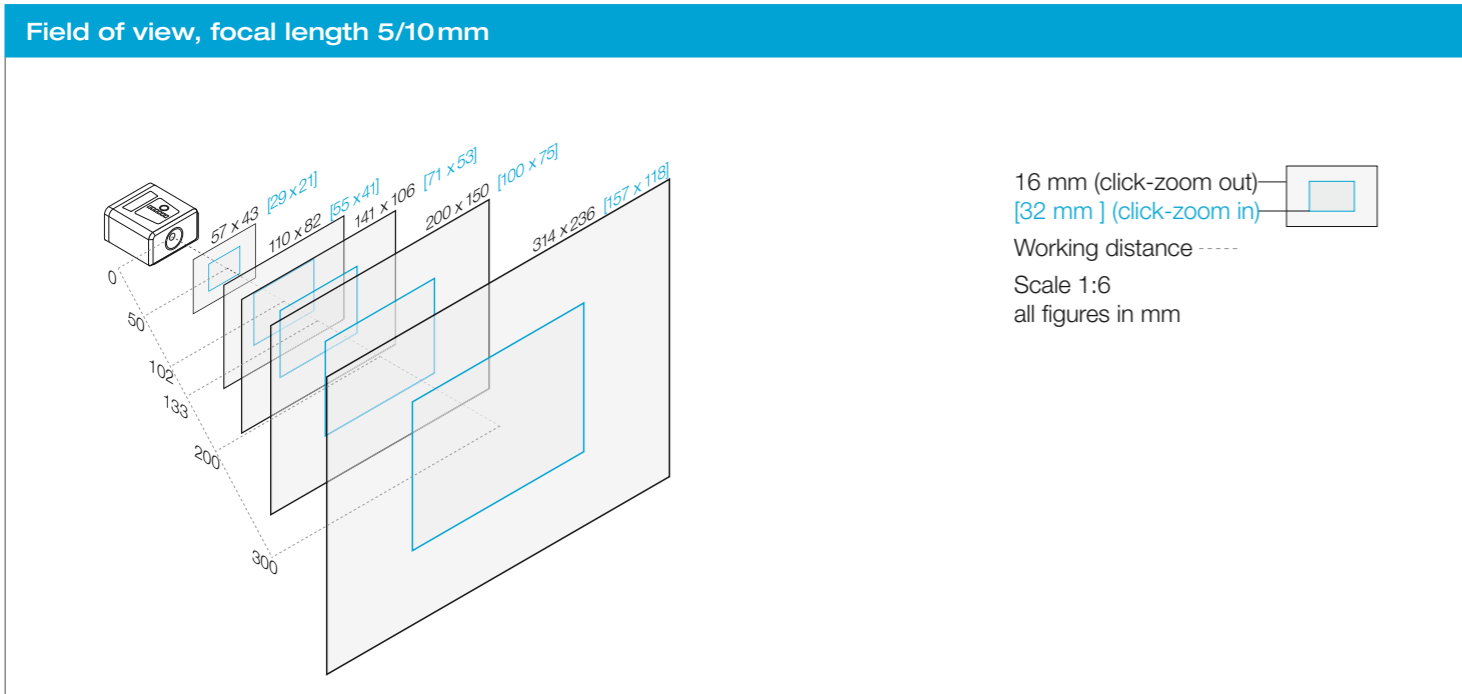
Field of view, focal length 5/10 mm

57 x 43 [29 x 21]
110 x 82 [55 x 41]
141 x 106 [71 x 53]
200 x 150 [100 x 75]
314 x 236 [157 x 118]

0
50
102
133
200
300

16 mm (click-zoom out)
[32 mm ] (click-zoom in)
Working distance
Scale 1:6
all figures in mm